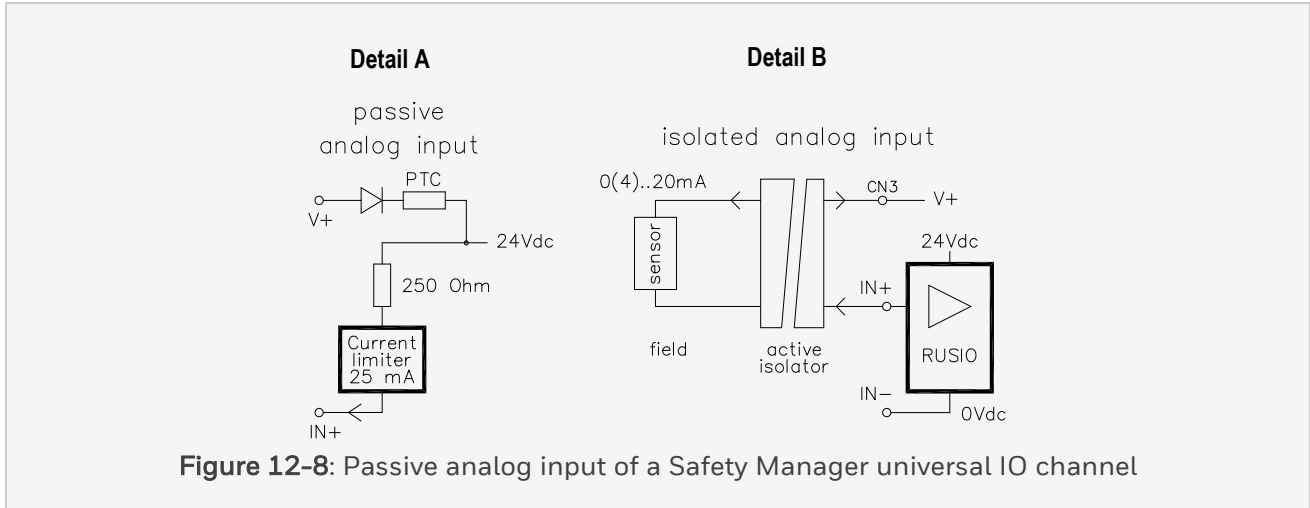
Detail A

passive analog input

PTC

V+

24Vdc

250 Ohm

Current limiter 25 mA

IN+

Detail B

isolated analog input

0(4)..20mA

CN3

V+

24Vdc

sensor

IN+

field

active isolator

RUSIO

IN−

0Vdc

Figure 12-8: Passive analog input of a Safety Manager universal IO channel